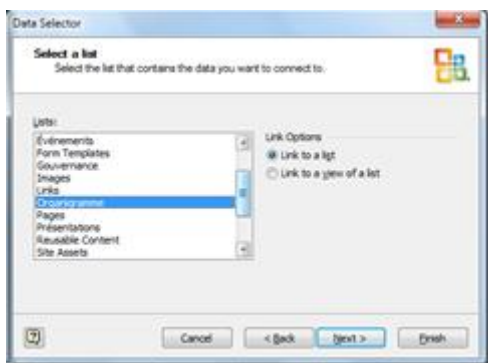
Data Selector

Select a list
Select the list that contains the data you want to connect to.

Lists:
Évènements
Form Templates
Gouvernance
Images
Links
Organigramme
Pages
Présentations
Reusable Content
Site Assets

Link Options
Link to a list
Link to a view of a list

Cancel
< Back
Next >
Finish